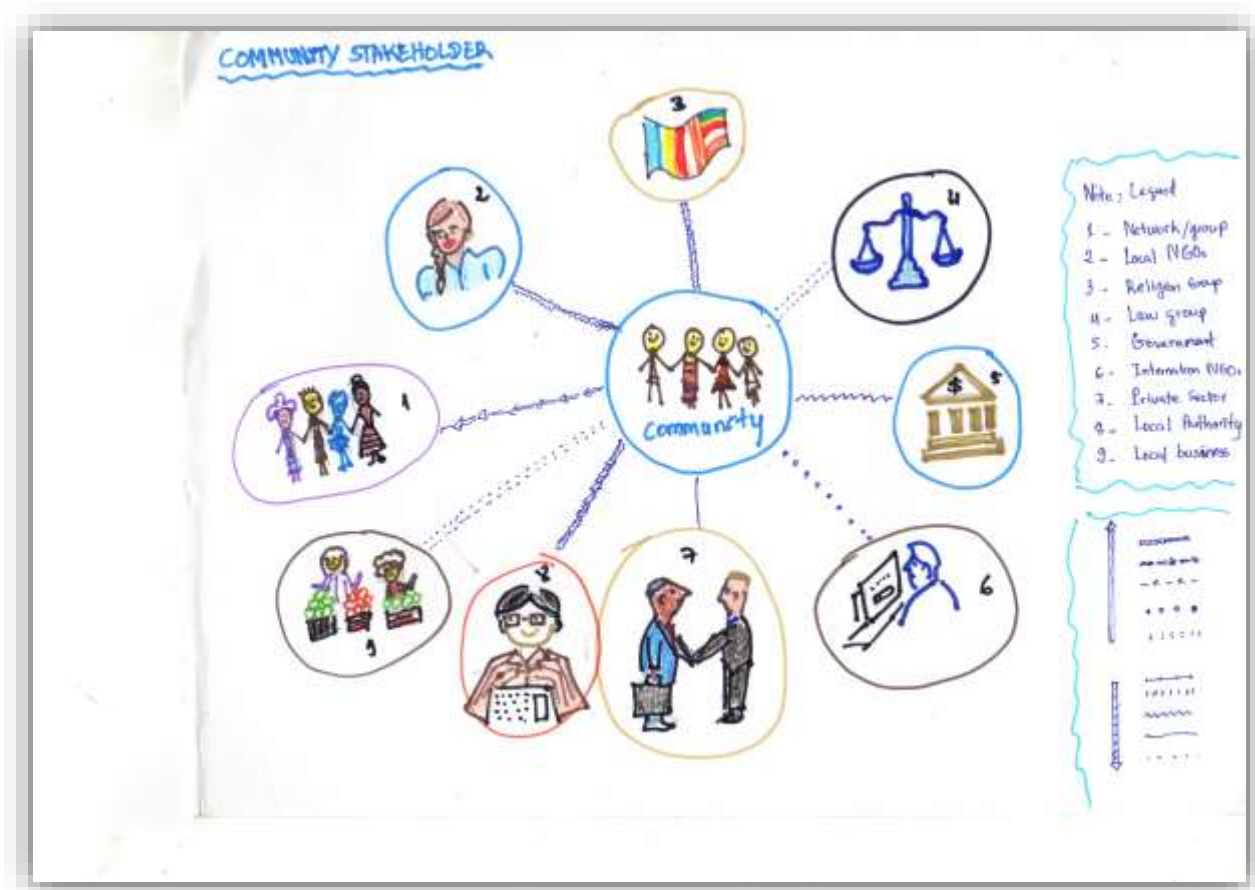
COMMUNITY STAKEHOLDER

3

2

4

1

community

5

9

8

7

6

$

Note: Legend
1 - Network/group
2 - Local NGOs
3 - Religion Group
4 - Law group
5 - Government
6 - Internation NGOs
7 - Private Sector
8 - Local Authority
9 - Local business